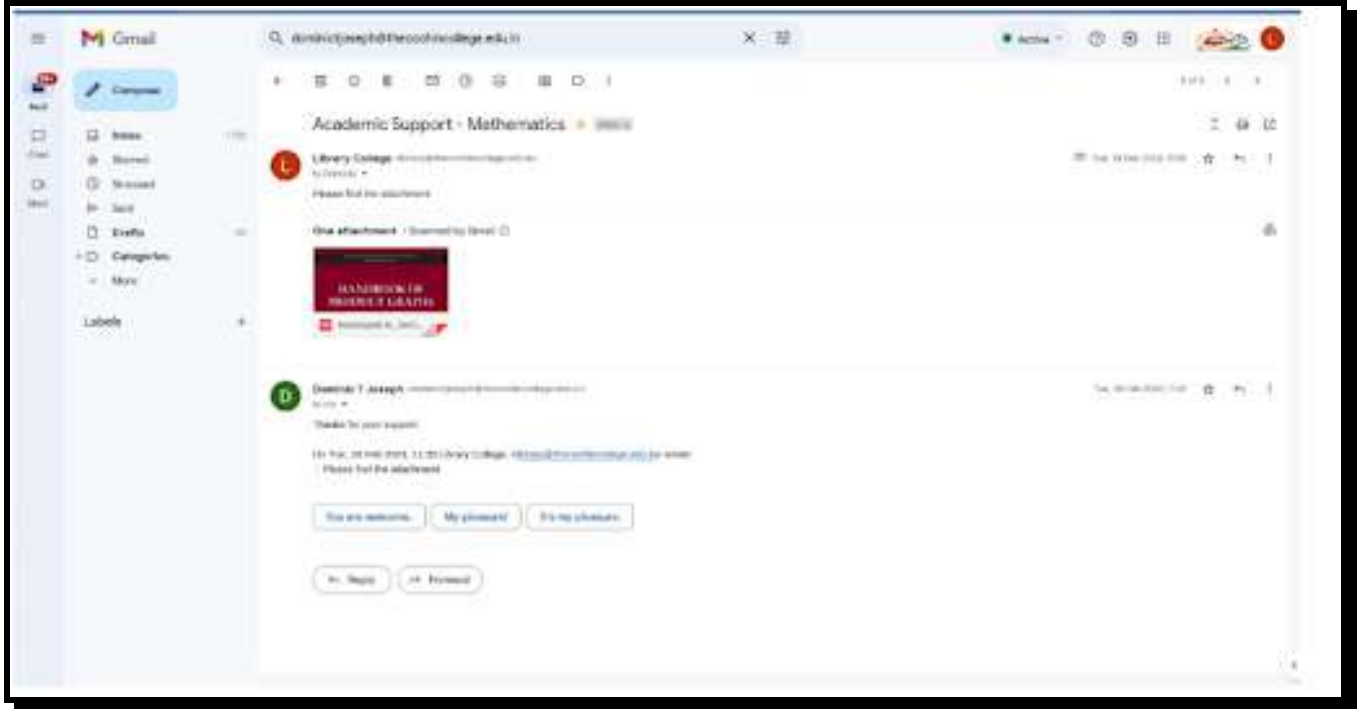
Gmail

dominictjoseph@thecochincollege.edu.in

Active

Mail

Chat

Meet

Compose

Inbox

Starred

Snoozed

Sent

Drafts

Categories

More

Labels

Academic Support - Mathematics

Library College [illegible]

to Dominic

Please find the attachment

One attachment · Scanned by Gmail

HANDBOOK OF PRODUCT GRAPHS

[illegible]

Dominic T Joseph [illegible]

to me

Thanks for your support

On Tue, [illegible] Library College, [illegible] wrote:
Please find the attachment

You are welcome.

My pleasure!

It's my pleasure.

Reply

Forward